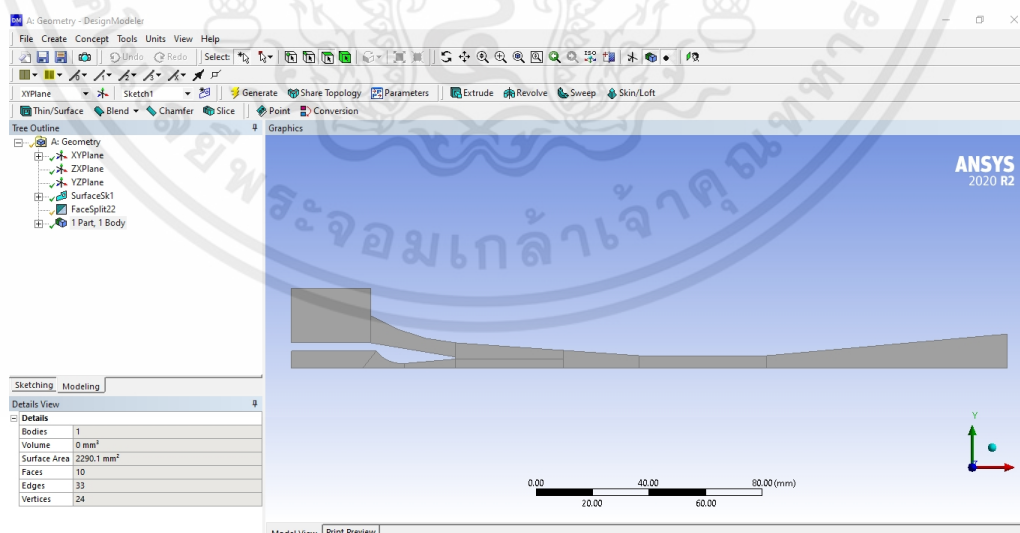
A: Geometry - DesignModeler

File Create Concept Tools Units View Help

Undo Redo Select:

XYPlane Sketch1 Generate Share Topology Parameters Extrude Revolve Sweep Skin/Loft

Thin/Surface Blend Chamfer Slice Point Conversion

Tree Outline

A: Geometry
XYPlane
ZXPlane
YZPlane
SurfaceSk1
FaceSplit22
1 Part, 1 Body

Graphics

ANSYS
2020 R2

สะจอมเกล้าเจ้าคุณ

Sketching Modeling

Details View

| Details | |
|---|---|
| Bodies | 1 |
| Volume | 0 mm³ |
| Surface Area | 2290.1 mm² |
| Faces | 10 |
| Edges | 33 |
| Vertices | 24 |

0.00 40.00 80.00 (mm)
20.00 60.00

Y

Model View Print Preview